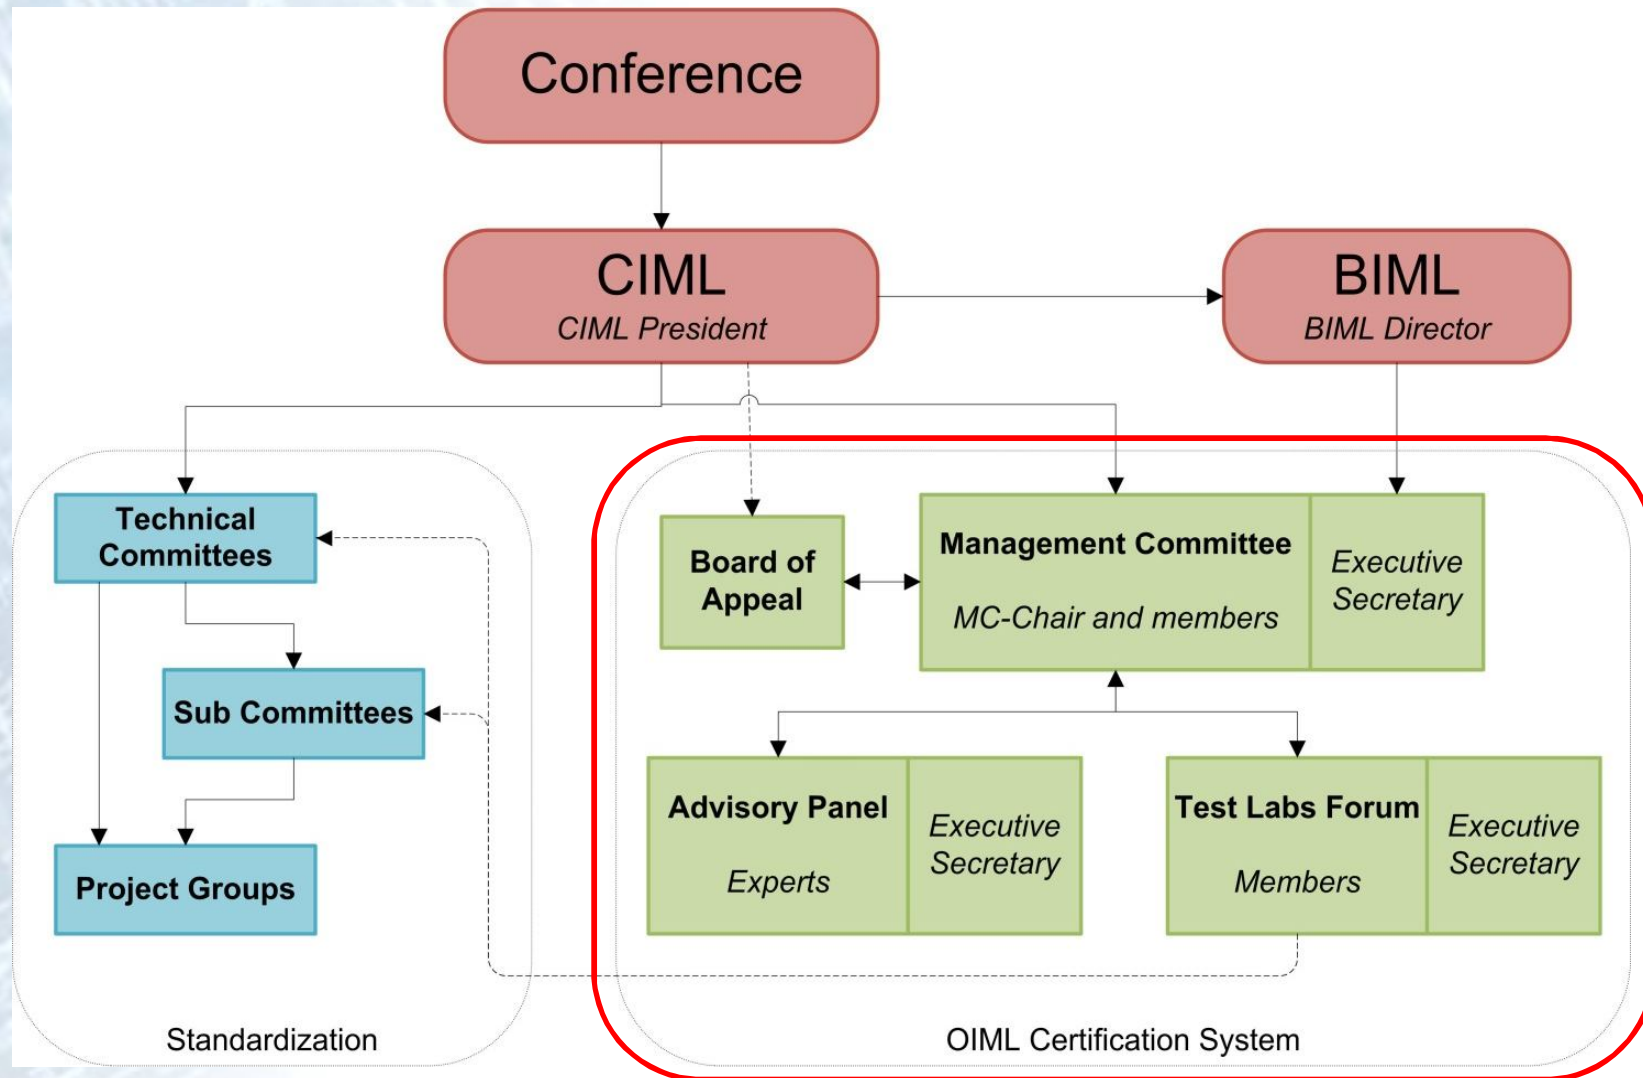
Conference

CIML
CIML President

BIML
BIML Director

Technical Committees

Sub Committees

Project Groups

Standardization

Board of Appeal

Management Committee
MC-Chair and members

Executive Secretary

Advisory Panel
Experts

Executive Secretary

Test Labs Forum
Members

Executive Secretary

OIML Certification System